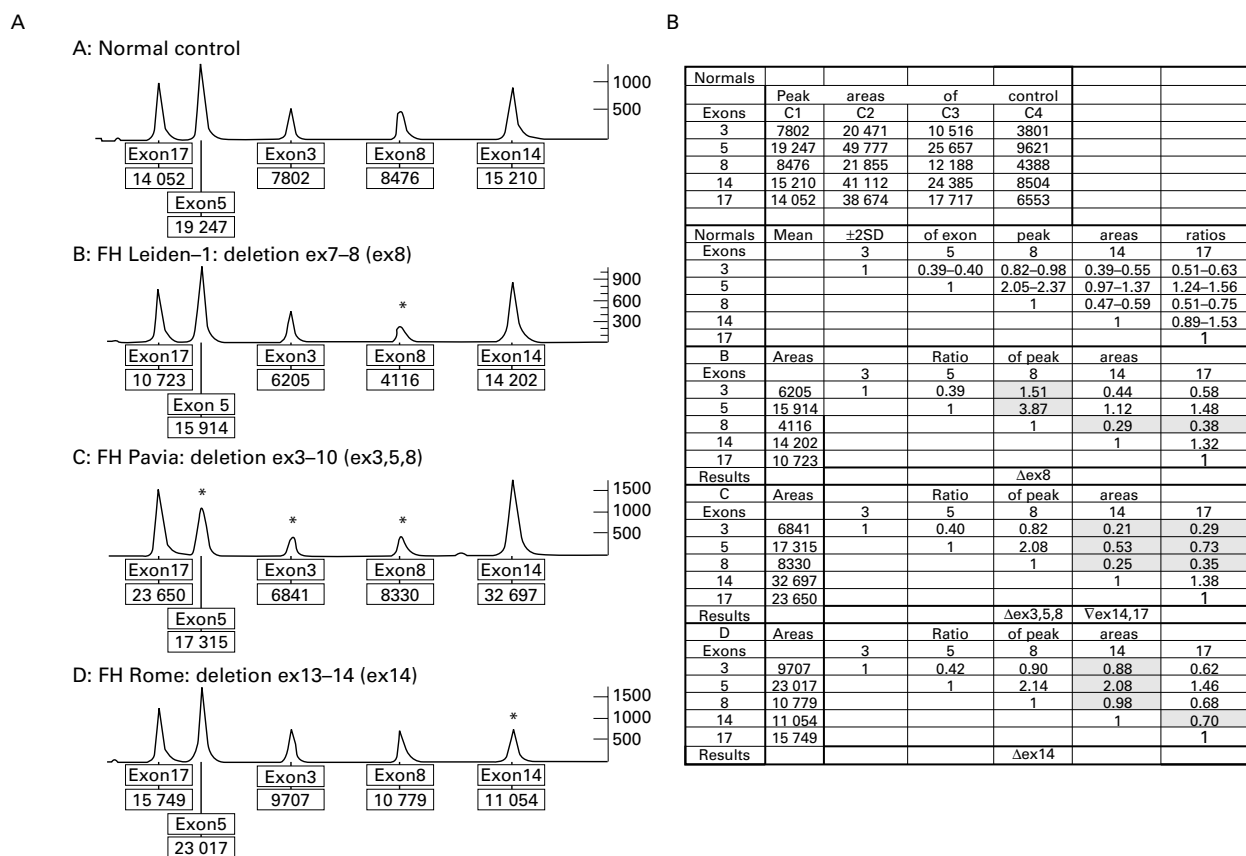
A

A: Normal control

1000
500

Exon17
14 052
Exon3
7802
Exon8
8476
Exon14
15 210
Exon5
19 247

B: FH Leiden–1: deletion ex7–8 (ex8)

900
600
300

*

Exon17
10 723
Exon3
6205
Exon8
4116
Exon14
14 202
Exon 5
15 914

C: FH Pavia: deletion ex3–10 (ex3,5,8)

1500
1000
500

*
*
*

Exon17
23 650
Exon3
6841
Exon8
8330
Exon14
32 697
Exon5
17 315

D: FH Rome: deletion ex13–14 (ex14)

1500
1000
500

*

Exon17
15 749
Exon3
9707
Exon8
10 779
Exon14
11 054
Exon5
23 017

B

| Normals | | | | | | |
|---|---|---|---|---|---|---|
| | Peak | areas | of | control | | |
| Exons | C1 | C2 | C3 | C4 | | |
| 3 | 7802 | 20 471 | 10 516 | 3801 | | |
| 5 | 19 247 | 49 777 | 25 657 | 9621 | | |
| 8 | 8476 | 21 855 | 12 188 | 4388 | | |
| 14 | 15 210 | 41 112 | 24 385 | 8504 | | |
| 17 | 14 052 | 38 674 | 17 717 | 6553 | | |
| | | | | | | |
| Normals | Mean | ±2SD | of exon | peak | areas | ratios |
| Exons | | 3 | 5 | 8 | 14 | 17 |
| 3 | | 1 | 0.39–0.40 | 0.82–0.98 | 0.39–0.55 | 0.51–0.63 |
| 5 | | | 1 | 2.05–2.37 | 0.97–1.37 | 1.24–1.56 |
| 8 | | | | 1 | 0.47–0.59 | 0.51–0.75 |
| 14 | | | | | 1 | 0.89–1.53 |
| 17 | | | | | | 1 |
| B | Areas | | Ratio | of peak | areas | |
| Exons | | 3 | 5 | 8 | 14 | 17 |
| 3 | 6205 | 1 | 0.39 | 1.51 | 0.44 | 0.58 |
| 5 | 15 914 | | 1 | 3.87 | 1.12 | 1.48 |
| 8 | 4116 | | | 1 | 0.29 | 0.38 |
| 14 | 14 202 | | | | 1 | 1.32 |
| 17 | 10 723 | | | | | 1 |
| Results | | | | Δex8 | | |
| C | Areas | | Ratio | of peak | areas | |
| Exons | | 3 | 5 | 8 | 14 | 17 |
| 3 | 6841 | 1 | 0.40 | 0.82 | 0.21 | 0.29 |
| 5 | 17 315 | | 1 | 2.08 | 0.53 | 0.73 |
| 8 | 8330 | | | 1 | 0.25 | 0.35 |
| 14 | 32 697 | | | | 1 | 1.38 |
| 17 | 23 650 | | | | | 1 |
| Results | | | | Δex3,5,8 | ∇ex14,17 | |
| D | Areas | | Ratio | of peak | areas | |
| Exons | | 3 | 5 | 8 | 14 | 17 |
| 3 | 9707 | 1 | 0.42 | 0.90 | 0.88 | 0.62 |
| 5 | 23 017 | | 1 | 2.14 | 2.08 | 1.46 |
| 8 | 10 779 | | | 1 | 0.98 | 0.68 |
| 14 | 11 054 | | | | 1 | 0.70 |
| 17 | 15 749 | | | | | 1 |
| Results | | | | Δex14 | | |